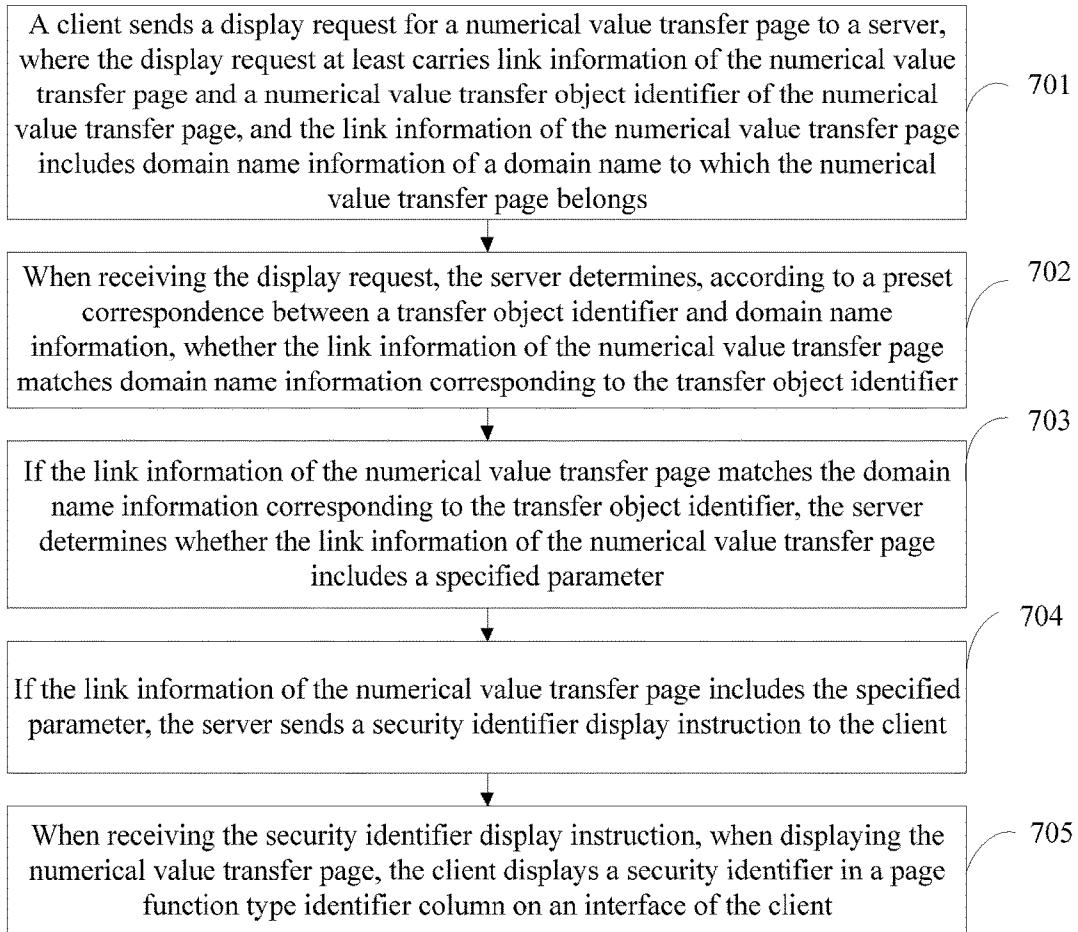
A client sends a display request for a numerical value transfer page to a server, where the display request at least carries link information of the numerical value transfer page and a numerical value transfer object identifier of the numerical value transfer page, and the link information of the numerical value transfer page includes domain name information of a domain name to which the numerical value transfer page belongs

701

When receiving the display request, the server determines, according to a preset correspondence between a transfer object identifier and domain name information, whether the link information of the numerical value transfer page matches domain name information corresponding to the transfer object identifier

702

703

If the link information of the numerical value transfer page matches the domain name information corresponding to the transfer object identifier, the server determines whether the link information of the numerical value transfer page includes a specified parameter

704

If the link information of the numerical value transfer page includes the specified parameter, the server sends a security identifier display instruction to the client

When receiving the security identifier display instruction, when displaying the numerical value transfer page, the client displays a security identifier in a page function type identifier column on an interface of the client

705